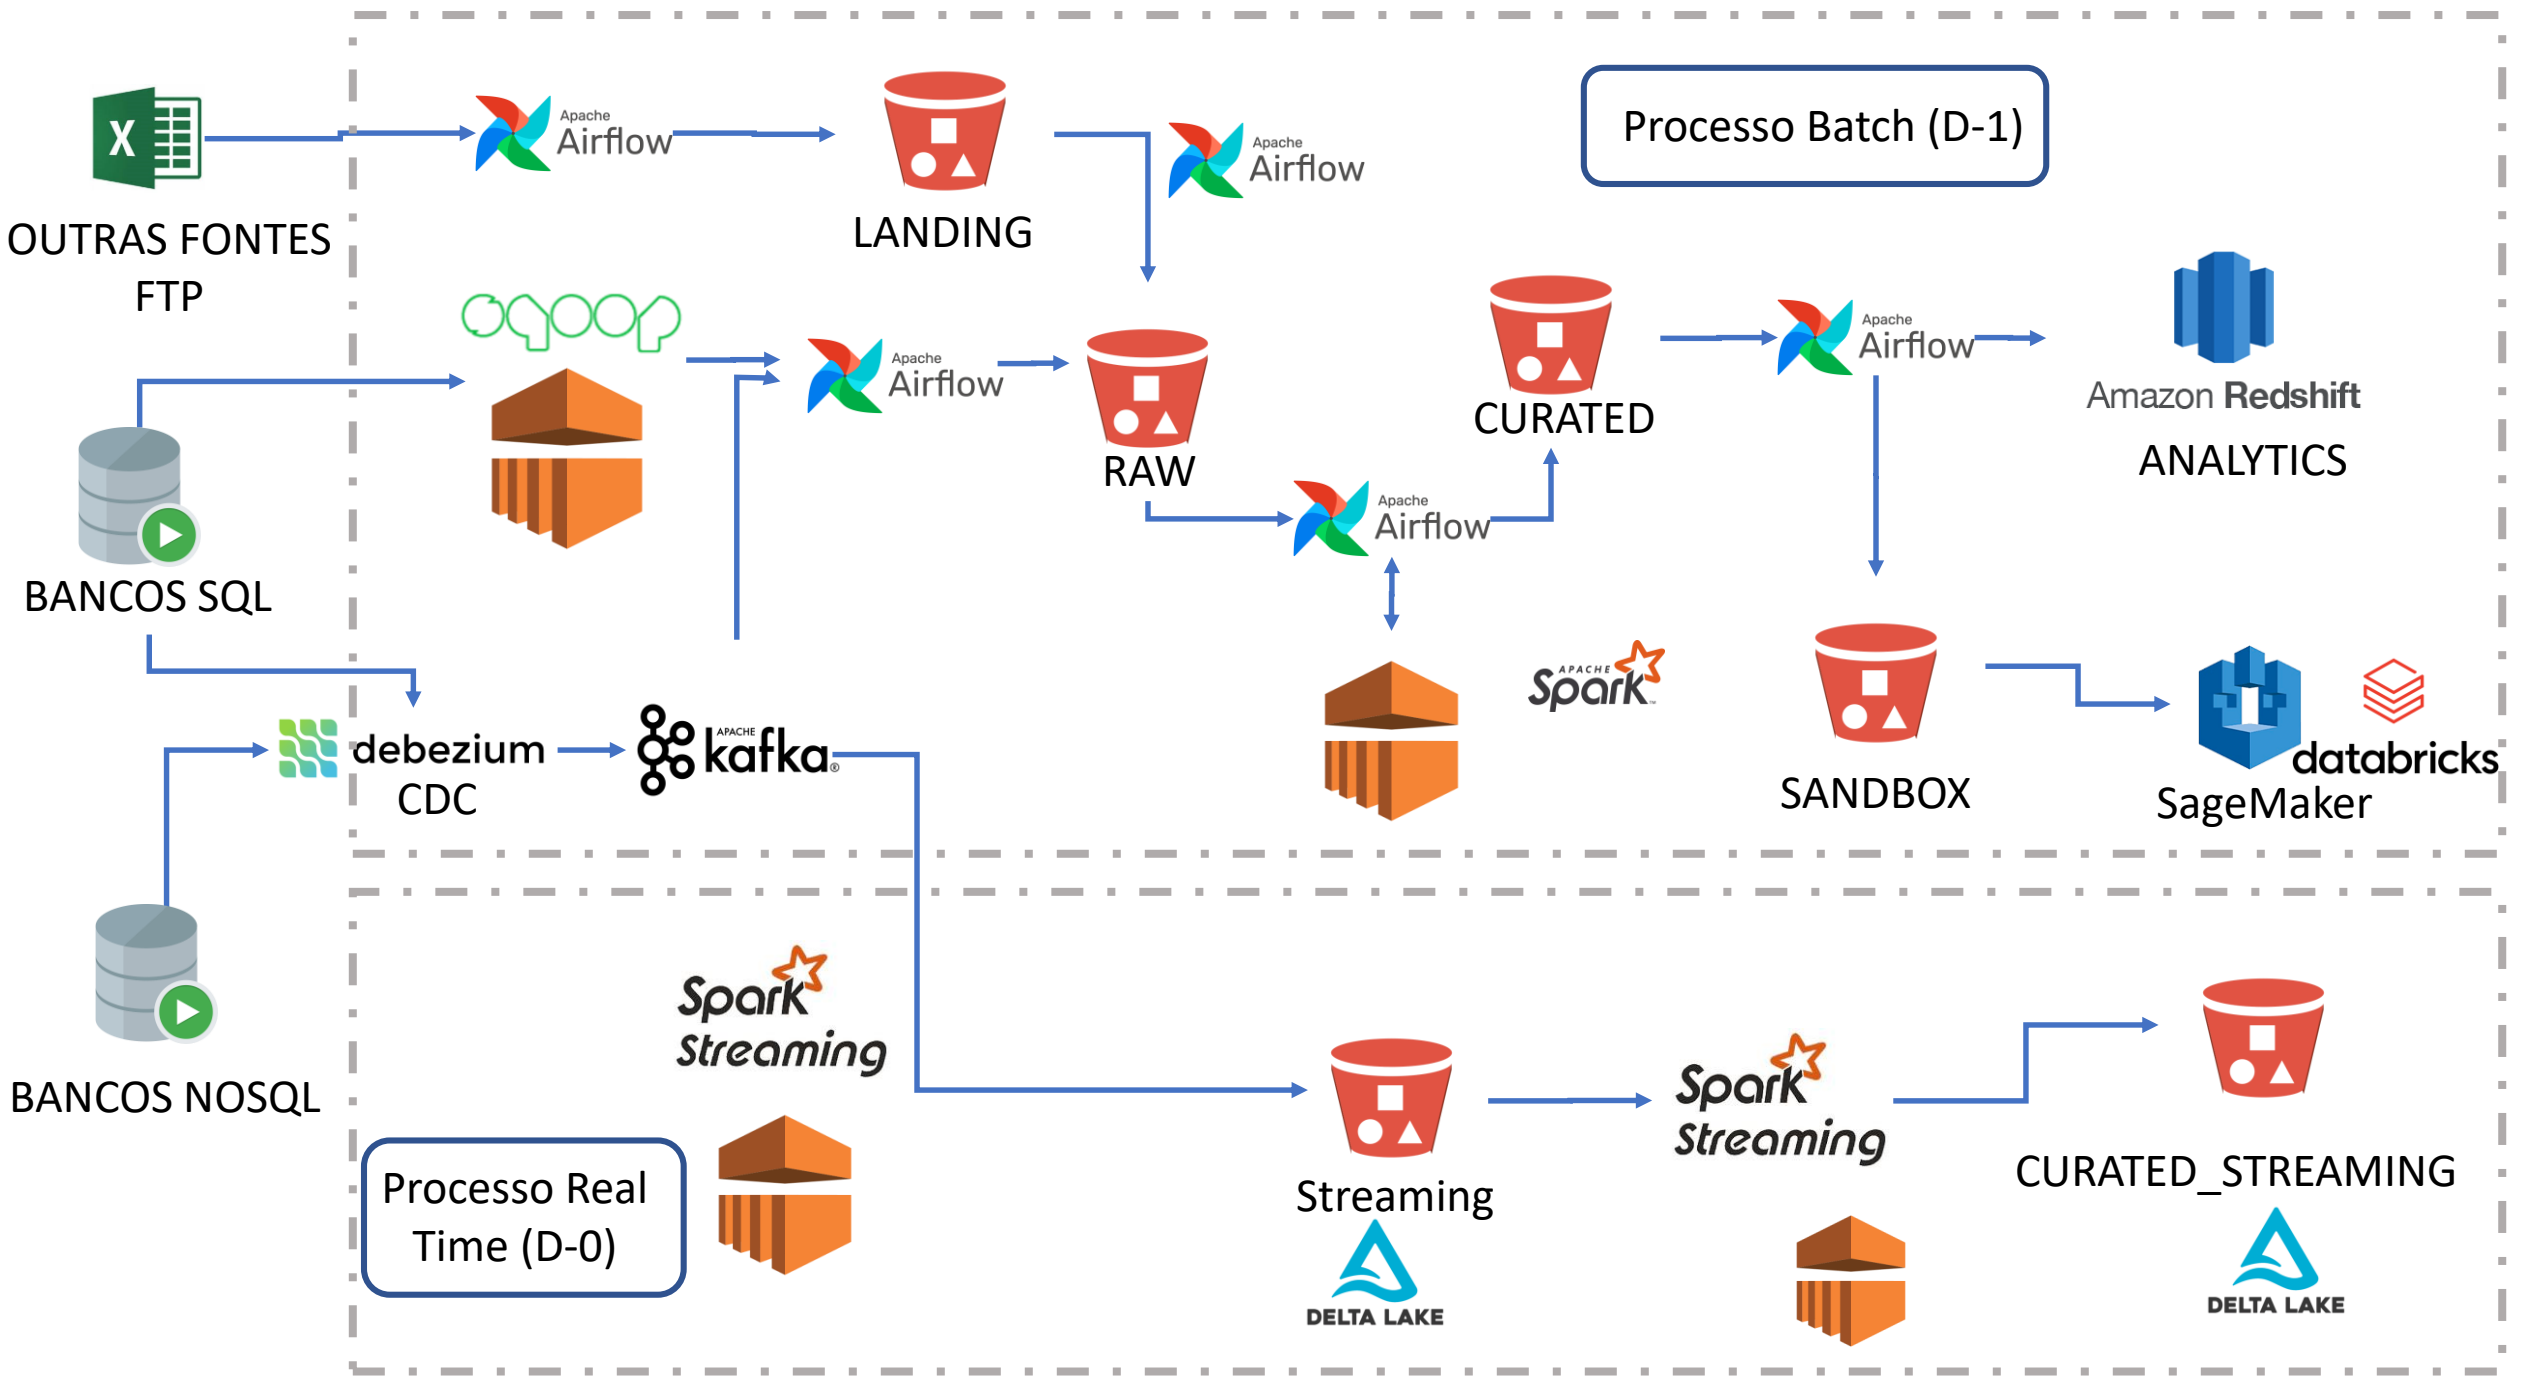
Processo Batch (D-1)

OUTRAS FONTES FTP

Apache Airflow

LANDING

Apache Airflow

Apache Airflow

RAW

CURATED

Apache Airflow

Amazon Redshift

ANALYTICS

Apache Airflow

BANCOS SQL

APACHE Spark

SANDBOX

databricks

SageMaker

debezium CDC

APACHE kafka

BANCOS NOSQL

Spark Streaming

Processo Real Time (D-0)

Streaming

DELTA LAKE

Spark Streaming

CURATED_STREAMING

DELTA LAKE